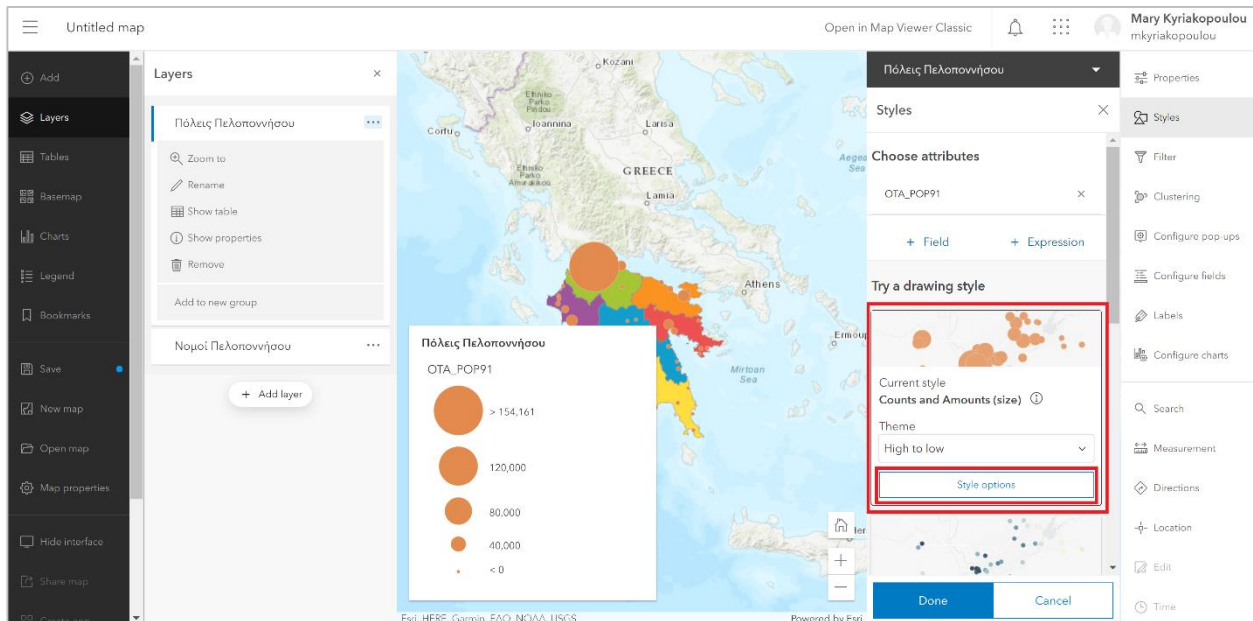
Untitled map

Open in Map Viewer Classic

Mary Kyriakopoulou
mkyriakopoulou

Add
Layers
Tables
Basemap
Charts
Legend
Bookmarks
Save
New map
Open map
Map properties
Hide interface
Share map

Layers

Πόλεις Πελοποννήσου
Zoom to
Rename
Show table
Show properties
Remove
Add to new group

Νομοί Πελοποννήσου

+ Add layer

Kozani
Corfu
Ioannina
Larisa
GREECE
Lamia
Athens
Aegean Sea
Ermoup
Mirtoan Sea

Πόλεις Πελοποννήσου
OTA_POP91
> 154,161
120,000
80,000
40,000
< 0

Esri, HERE, Garmin, FAO, NOAA, USGS
Powered by Esri

Πόλεις Πελοποννήσου

Styles

Choose attributes
OTA_POP91
+ Field
+ Expression

Try a drawing style
Current style
Counts and Amounts (size)
Theme
High to low
Style options

Done
Cancel

Properties
Styles
Filter
Clustering
Configure pop-ups
Configure fields
Labels
Configure charts
Search
Measurement
Directions
Location
Edit
Time